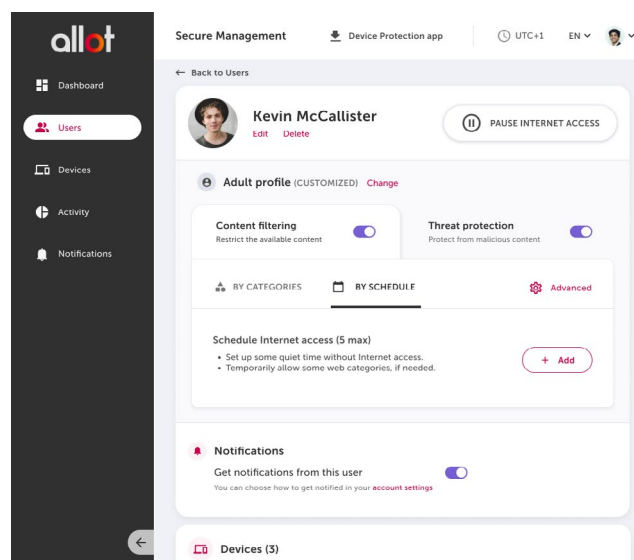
allot

Dashboard

Users

Devices

Activity

Notifications

Secure Management

Device Protection app

UTC+1

EN

← Back to Users

Kevin McCallister

Edit Delete

PAUSE INTERNET ACCESS

Adult profile (CUSTOMIZED) Change

Content filtering
Restrict the available content

Threat protection
Protect from malicious content

BY CATEGORIES

BY SCHEDULE

Advanced

Schedule Internet access (5 max)

• Set up some quiet time without Internet access.
• Temporarily allow some web categories, if needed.

+ Add

Notifications

Get notifications from this user
You can choose how to get notified in your account settings

Devices (3)